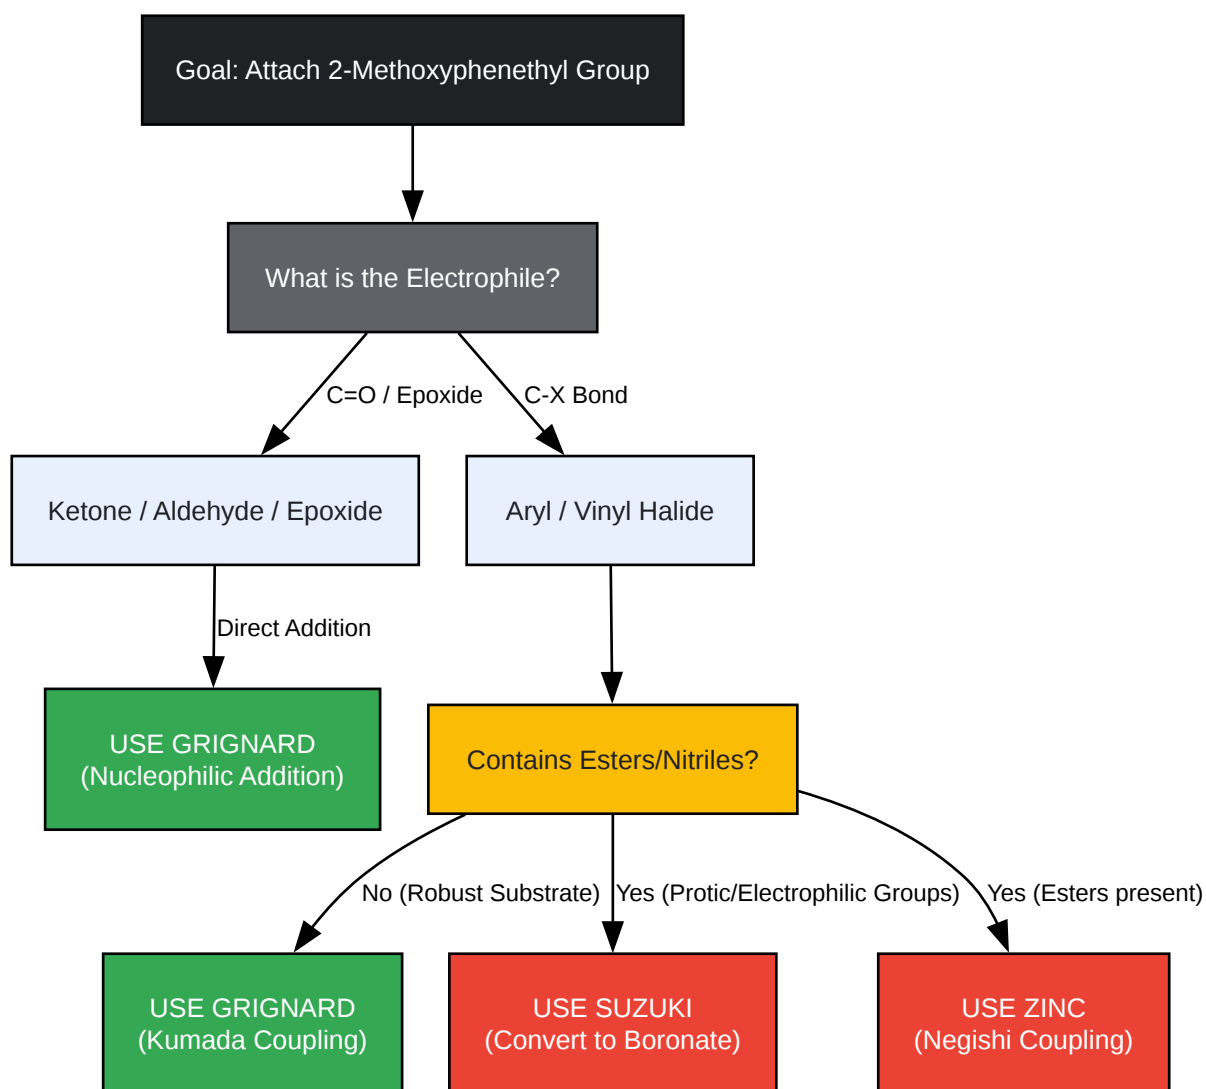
Goal: Attach 2-Methoxyphenethyl Group

What is the Electrophile?

C=O / Epoxide

C-X Bond

Ketone / Aldehyde / Epoxide

Aryl / Vinyl Halide

Direct Addition

USE GRIGNARD
(Nucleophilic Addition)

Contains Esters/Nitriles?

No (Robust Substrate)

Yes (Protic/Electrophilic Groups)

Yes (Esters present)

USE GRIGNARD
(Kumada Coupling)

USE SUZUKI
(Convert to Boronate)

USE ZINC
(Negishi Coupling)